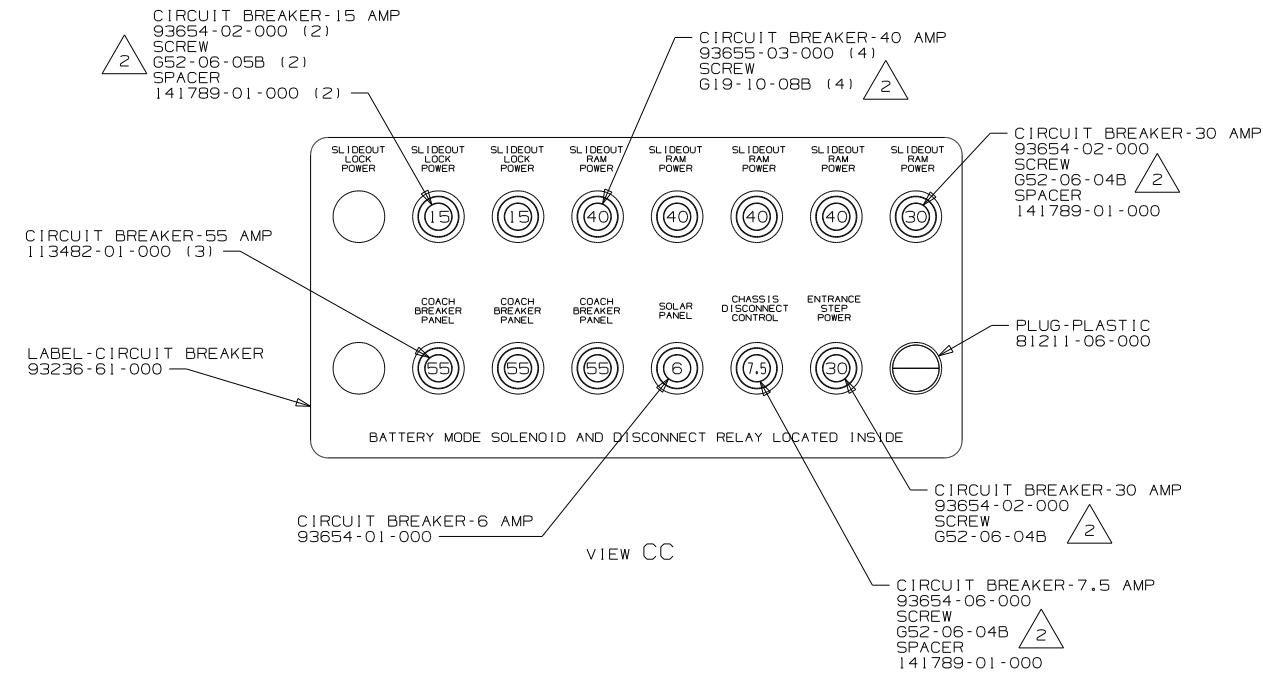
2
CIRCUIT BREAKER-15 AMP
93654-02-000 (2)
SCREW
G52-06-05B (2)
SPACER
141789-01-000 (2)

CIRCUIT BREAKER-40 AMP
93655-03-000 (4)
SCREW
G19-10-08B (4)
2

CIRCUIT BREAKER-30 AMP
93654-02-000
SCREW
G52-06-04B
2
SPACER
141789-01-000

SLIDEOUT LOCK POWER

SLIDEOUT LOCK POWER

SLIDEOUT LOCK POWER

SLIDEOUT RAM POWER

SLIDEOUT RAM POWER

SLIDEOUT RAM POWER

SLIDEOUT RAM POWER

SLIDEOUT RAM POWER

15 15 40 40 40 40 30

CIRCUIT BREAKER-55 AMP
113482-01-000 (3)

COACH BREAKER PANEL

COACH BREAKER PANEL

COACH BREAKER PANEL

SOLAR PANEL

CHASSIS DISCONNECT CONTROL

ENTRANCE STEP POWER

PLUG-PLASTIC
81211-06-000

LABEL-CIRCUIT BREAKER
93236-61-000

55 55 55 6 7.5 30

BATTERY MODE SOLENOID AND DISCONNECT RELAY LOCATED INSIDE

CIRCUIT BREAKER-30 AMP
93654-02-000
SCREW
G52-06-04B
2

CIRCUIT BREAKER-6 AMP
93654-01-000

VIEW CC

CIRCUIT BREAKER-7.5 AMP
93654-06-000
SCREW
G52-06-04B
2
SPACER
141789-01-000